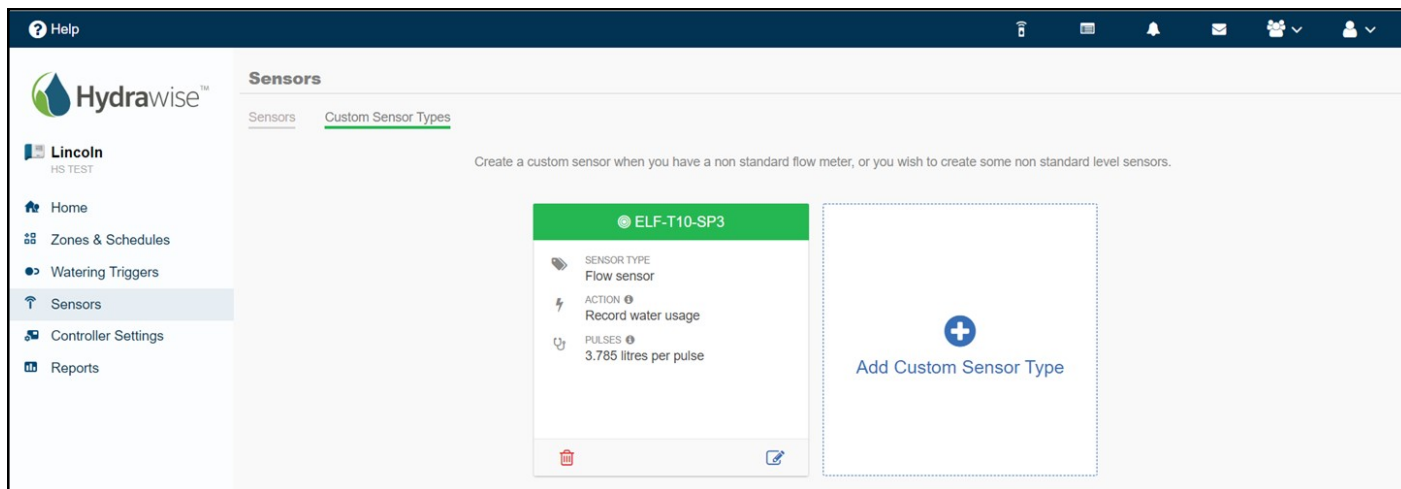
Help

Hydrawise™

Lincoln
HS TEST

Home
Zones & Schedules
Watering Triggers
Sensors
Controller Settings
Reports

Sensors

Sensors Custom Sensor Types

Create a custom sensor when you have a non standard flow meter, or you wish to create some non standard level sensors.

ELF-T10-SP3

SENSOR TYPE
Flow sensor

ACTION
Record water usage

PULSES
3.785 litres per pulse

Add Custom Sensor Type